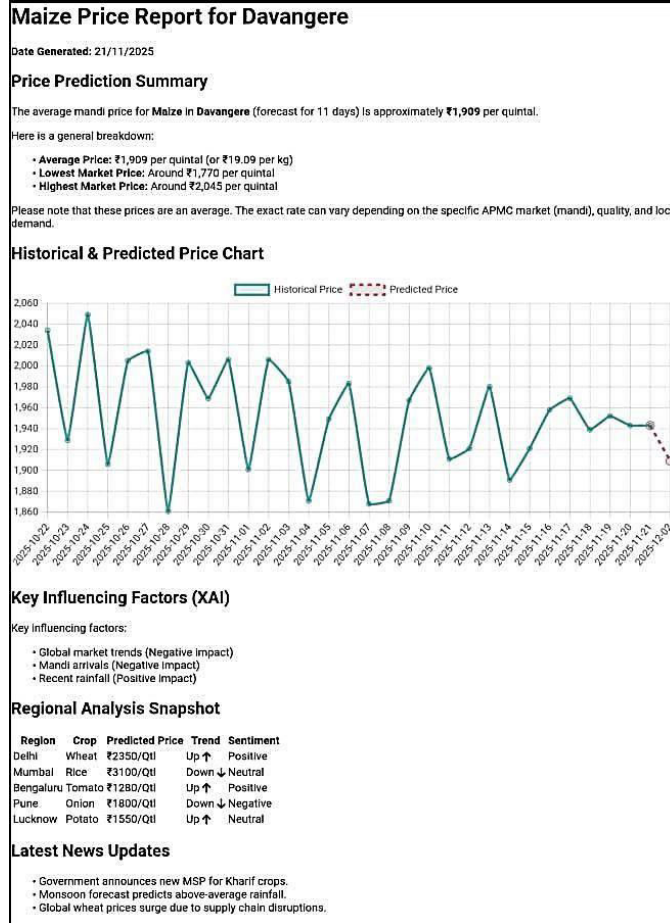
Maize Price Report for Davangere

Date Generated: 21/11/2025

Price Prediction Summary

The average mandi price for Maize in Davangere (forecast for 11 days) is approximately ₹1,909 per quintal.

Here is a general breakdown:

• Average Price: ₹1,909 per quintal (or ₹19.09 per kg)
• Lowest Market Price: Around ₹1,770 per quintal
• Highest Market Price: Around ₹2,045 per quintal

Please note that these prices are an average. The exact rate can vary depending on the specific APMC market (mandi), quality, and loc demand.

Historical & Predicted Price Chart

Historical Price Predicted Price

2,060
2,040
2,020
2,000
1,980
1,960
1,940
1,920
1,900
1,880
1,860

2025-10-22 2025-10-23 2025-10-24 2025-10-25 2025-10-26 2025-10-27 2025-10-28 2025-10-29 2025-10-30 2025-10-31 2025-11-01 2025-11-02 2025-11-03 2025-11-04 2025-11-05 2025-11-06 2025-11-07 2025-11-08 2025-11-09 2025-11-10 2025-11-11 2025-11-12 2025-11-13 2025-11-14 2025-11-15 2025-11-16 2025-11-17 2025-11-18 2025-11-19 2025-11-20 2025-11-21 2025-12-02

Key Influencing Factors (XAI)

Key influencing factors:

• Global market trends (Negative impact)
• Mandi arrivals (Negative impact)
• Recent rainfall (Positive impact)

Regional Analysis Snapshot

| Region | Crop | Predicted Price | Trend | Sentiment |
|---|---|---|---|---|
| Delhi | Wheat | ₹2350/Qtl | Up ↑ | Positive |
| Mumbai | Rice | ₹3100/Qtl | Down ↓ | Neutral |
| Bengaluru | Tomato | ₹1280/Qtl | Up ↑ | Positive |
| Pune | Onion | ₹1800/Qtl | Down ↓ | Negative |
| Lucknow | Potato | ₹1550/Qtl | Up ↑ | Neutral |

Latest News Updates

• Government announces new MSP for Kharif crops.
• Monsoon forecast predicts above-average rainfall.
• Global wheat prices surge due to supply chain disruptions.